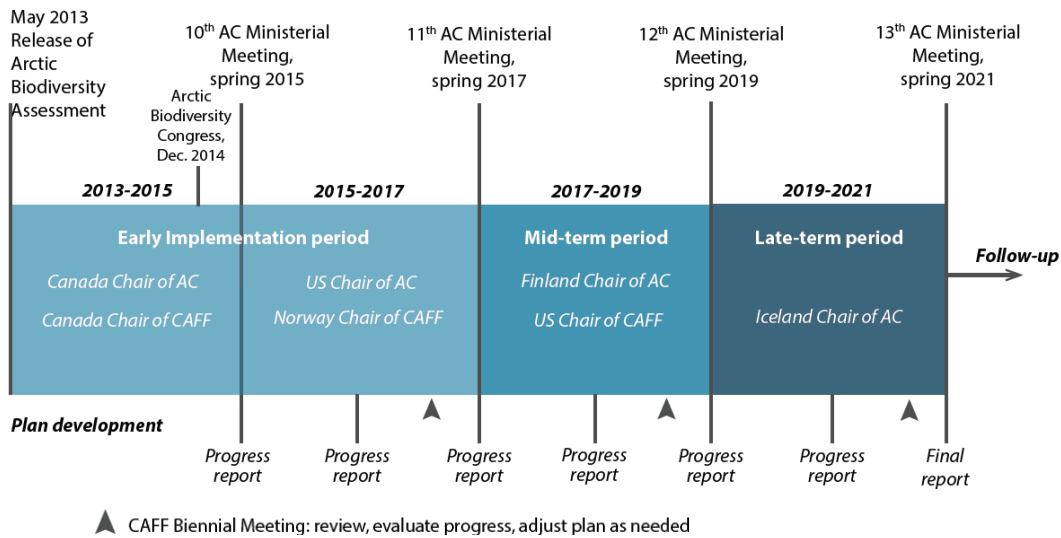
May 2013 Release of Arctic Biodiversity Assessment

$10^{th}$ AC Ministerial Meeting, spring 2015

Arctic Biodiversity Congress, Dec. 2014

$11^{th}$ AC Ministerial Meeting, spring 2017

$12^{th}$ AC Ministerial Meeting, spring 2019

$13^{th}$ AC Ministerial Meeting, spring 2021

2013-2015

2015-2017

2017-2019

2019-2021

Early Implementation period

Canada Chair of AC

Canada Chair of CAFF

US Chair of AC

Norway Chair of CAFF

Mid-term period

Finland Chair of AC

US Chair of CAFF

Late-term period

Iceland Chair of AC

Follow-up

Plan development

Progress report

Progress report

Progress report

Progress report

Progress report

Progress report

Final report

CAFF Biennial Meeting: review, evaluate progress, adjust plan as needed